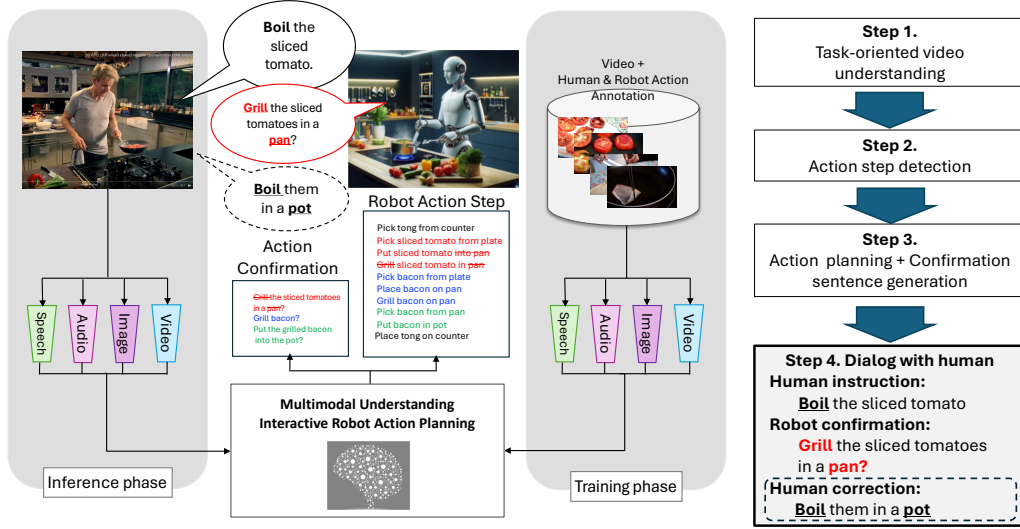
Boil the sliced tomato.

Grill the sliced tomatoes in a pan?

Boil them in a pot

Video + Human & Robot Action Annotation

Robot Action Step

Pick tong from counter
Pick sliced tomato from plate
Put sliced tomato into pan
Grill sliced tomato in pan
Pick bacon from plate
Place bacon on pan
Grill bacon on pan
Pick bacon from pan
Put bacon in pot
Place tong on counter

Action Confirmation

Grill the sliced tomatoes in a pan?
Grill bacon?
Put the grilled bacon into the pot?

Speech
Audio
Image
Video

Speech
Audio
Image
Video

Multimodal Understanding
Interactive Robot Action Planning

Inference phase

Training phase

Step 1.
Task-oriented video understanding

Step 2.
Action step detection

Step 3.
Action planning + Confirmation sentence generation

Step 4. Dialog with human
Human instruction:
Boil the sliced tomato
Robot confirmation:
Grill the sliced tomatoes in a pan?
Human correction:
Boil them in a pot